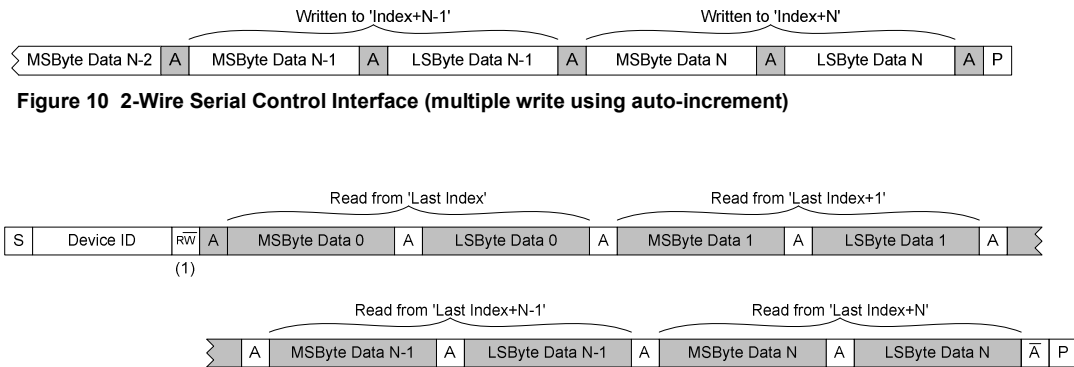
Written to 'Index+N-1'

Written to 'Index+N'

| MSByte Data N-2 | A | MSByte Data N-1 | A | LSByte Data N-1 | A | MSByte Data N | A | LSByte Data N | A | P |
|---|---|---|---|---|---|---|---|---|---|---|

**Figure 10 2-Wire Serial Control Interface (multiple write using auto-increment)**

Read from 'Last Index'

Read from 'Last Index+1'

| S | Device ID | $R\overline{W}$ | A | MSByte Data 0 | A | LSByte Data 0 | A | MSByte Data 1 | A | LSByte Data 1 | A |
|---|---|---|---|---|---|---|---|---|---|---|---|

(1)

Read from 'Last Index+N-1'

Read from 'Last Index+N'

| A | MSByte Data N-1 | A | LSByte Data N-1 | A | MSByte Data N | A | LSByte Data N | $\overline{A}$ | P |
|---|---|---|---|---|---|---|---|---|---|